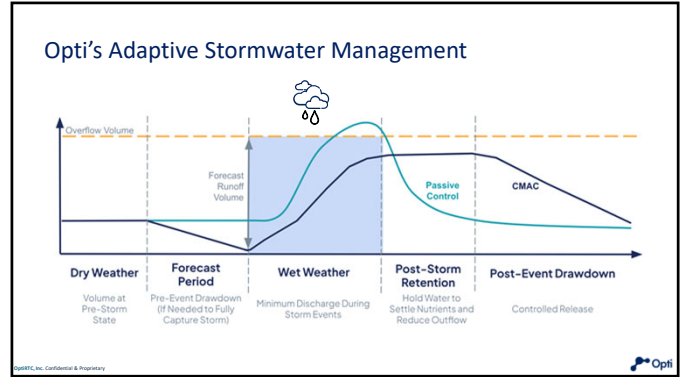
Opti's Adaptive Stormwater Management

Overflow Volume

Forecast Runoff Volume

Passive Control

CMAC

Dry Weather

Volume at Pre-Storm State

Forecast Period

Pre-Event Drawdown (If Needed to Fully Capture Storm)

Wet Weather

Minimum Discharge During Storm Events

Post-Storm Retention

Hold Water to Settle Nutrients and Reduce Outflow

Post-Event Drawdown

Controlled Release

OptiRTC, Inc. Confidential & Proprietary

Opti